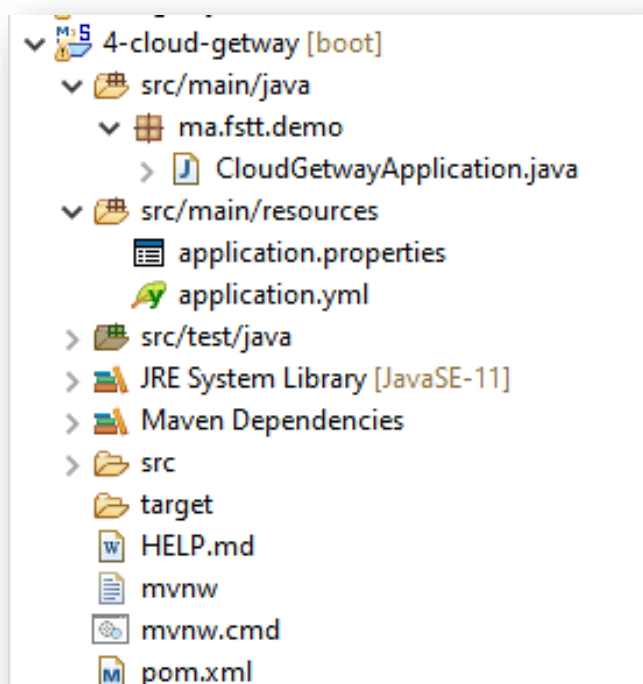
4-cloud-getway [boot]
src/main/java
ma.fstt.demo
CloudGetwayApplication.java
src/main/resources
application.properties
application.yml
src/test/java
JRE System Library [JavaSE-11]
Maven Dependencies
src
target
HELP.md
mvnw
mvnw.cmd
pom.xml